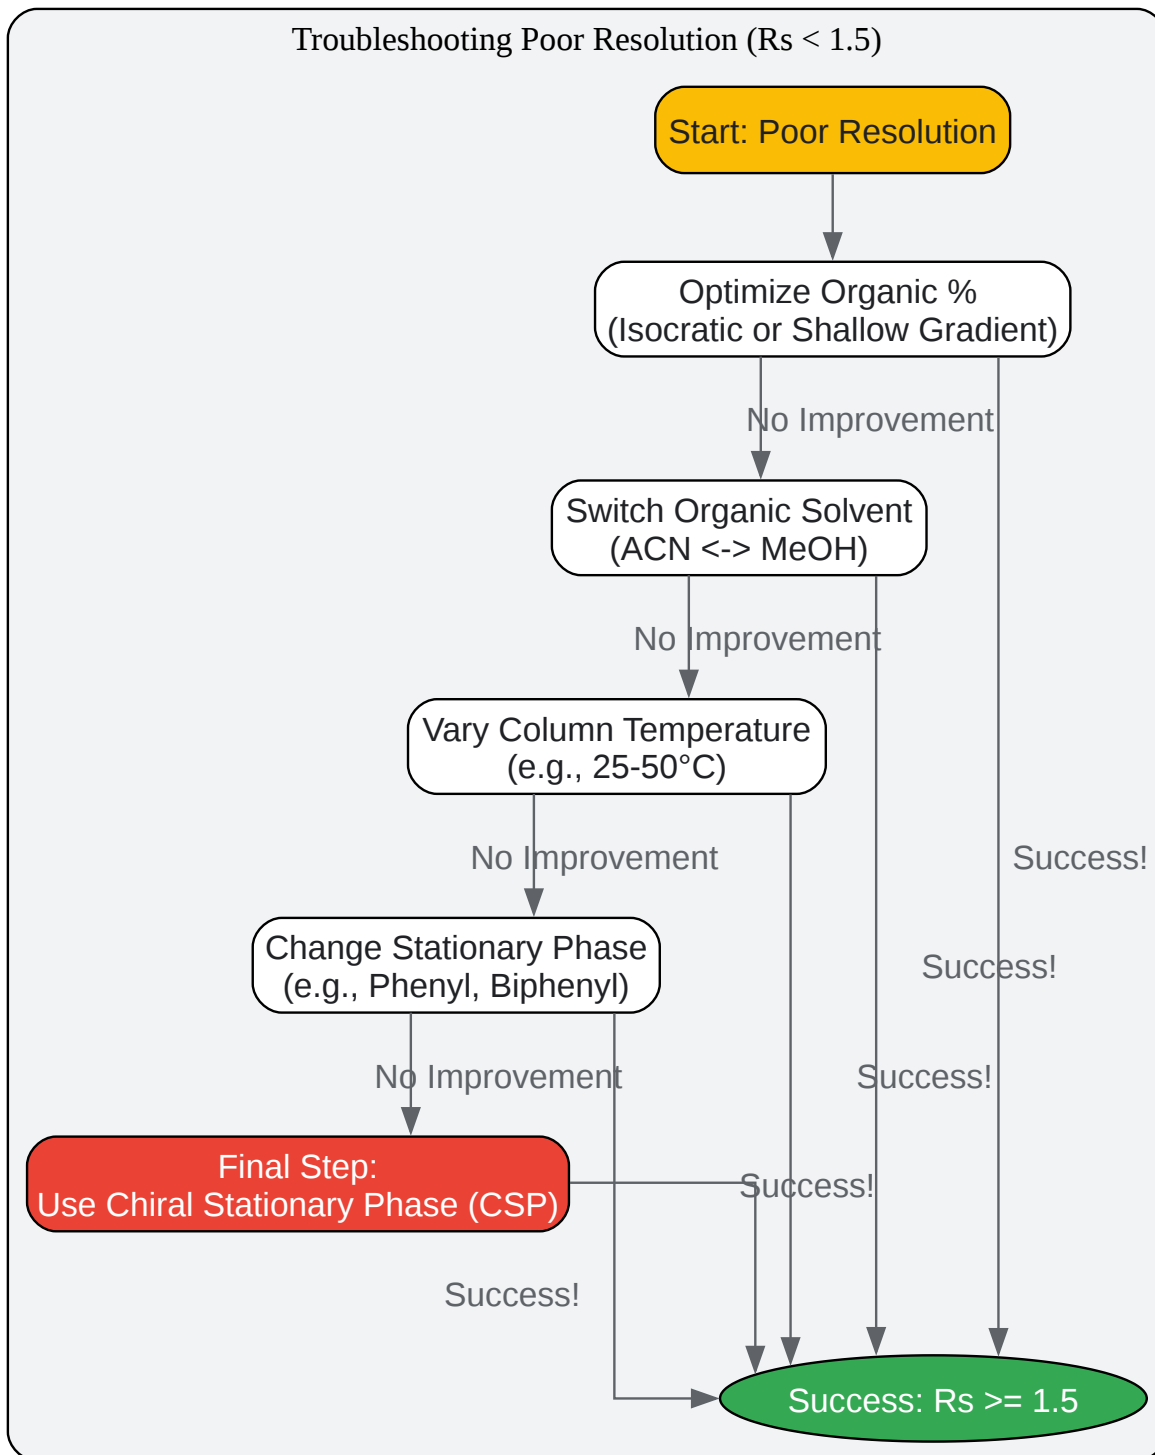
Troubleshooting Poor Resolution (Rs < 1.5)

Start: Poor Resolution

Optimize Organic %
(Isocratic or Shallow Gradient)

No Improvement

Switch Organic Solvent
(ACN <-> MeOH)

No Improvement

Vary Column Temperature
(e.g., 25-50°C)

No Improvement

Success!

Change Stationary Phase
(e.g., Phenyl, Biphenyl)

Success!

No Improvement

Success!

Final Step:
Use Chiral Stationary Phase (CSP)

Success!

Success!

Success: Rs >= 1.5